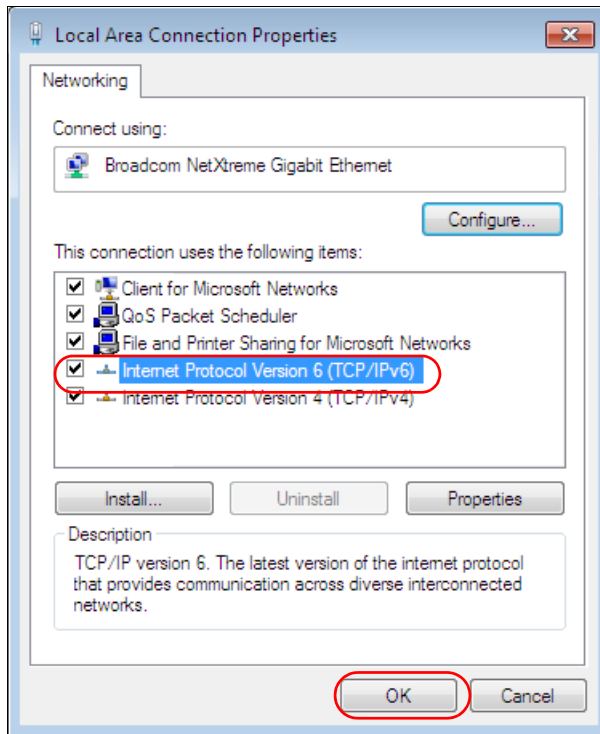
Local Area Connection Properties

Networking

Connect using:

Broadcom NetXtreme Gigabit Ethernet

Configure...

This connection uses the following items:

Client for Microsoft Networks
QoS Packet Scheduler
File and Printer Sharing for Microsoft Networks
Internet Protocol Version 6 (TCP/IPv6)
Internet Protocol Version 4 (TCP/IPv4)

Install...
Uninstall
Properties

Description

TCP/IP version 6. The latest version of the internet protocol that provides communication across diverse interconnected networks.

OK
Cancel